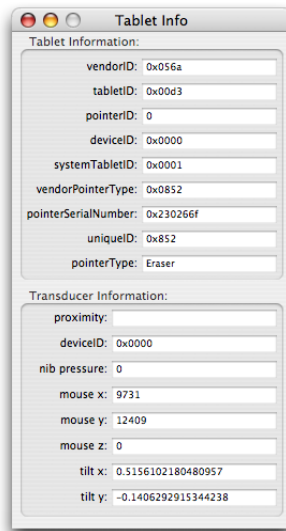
Tablet Info

Tablet Information:

vendorID: 0x056a

tabletID: 0x00d3

pointerID: 0

deviceID: 0x0000

systemTabletID: 0x0001

vendorPointerType: 0x0852

pointerSerialNumber: 0x230266f

uniqueID: 0x852

pointerType: Eraser

Transducer Information:

proximity:

deviceID: 0x0000

nib pressure: 0

mouse x: 9731

mouse y: 12409

mouse z: 0

tilt x: 0.5156102180480957

tilt y: -0.1406292915344238